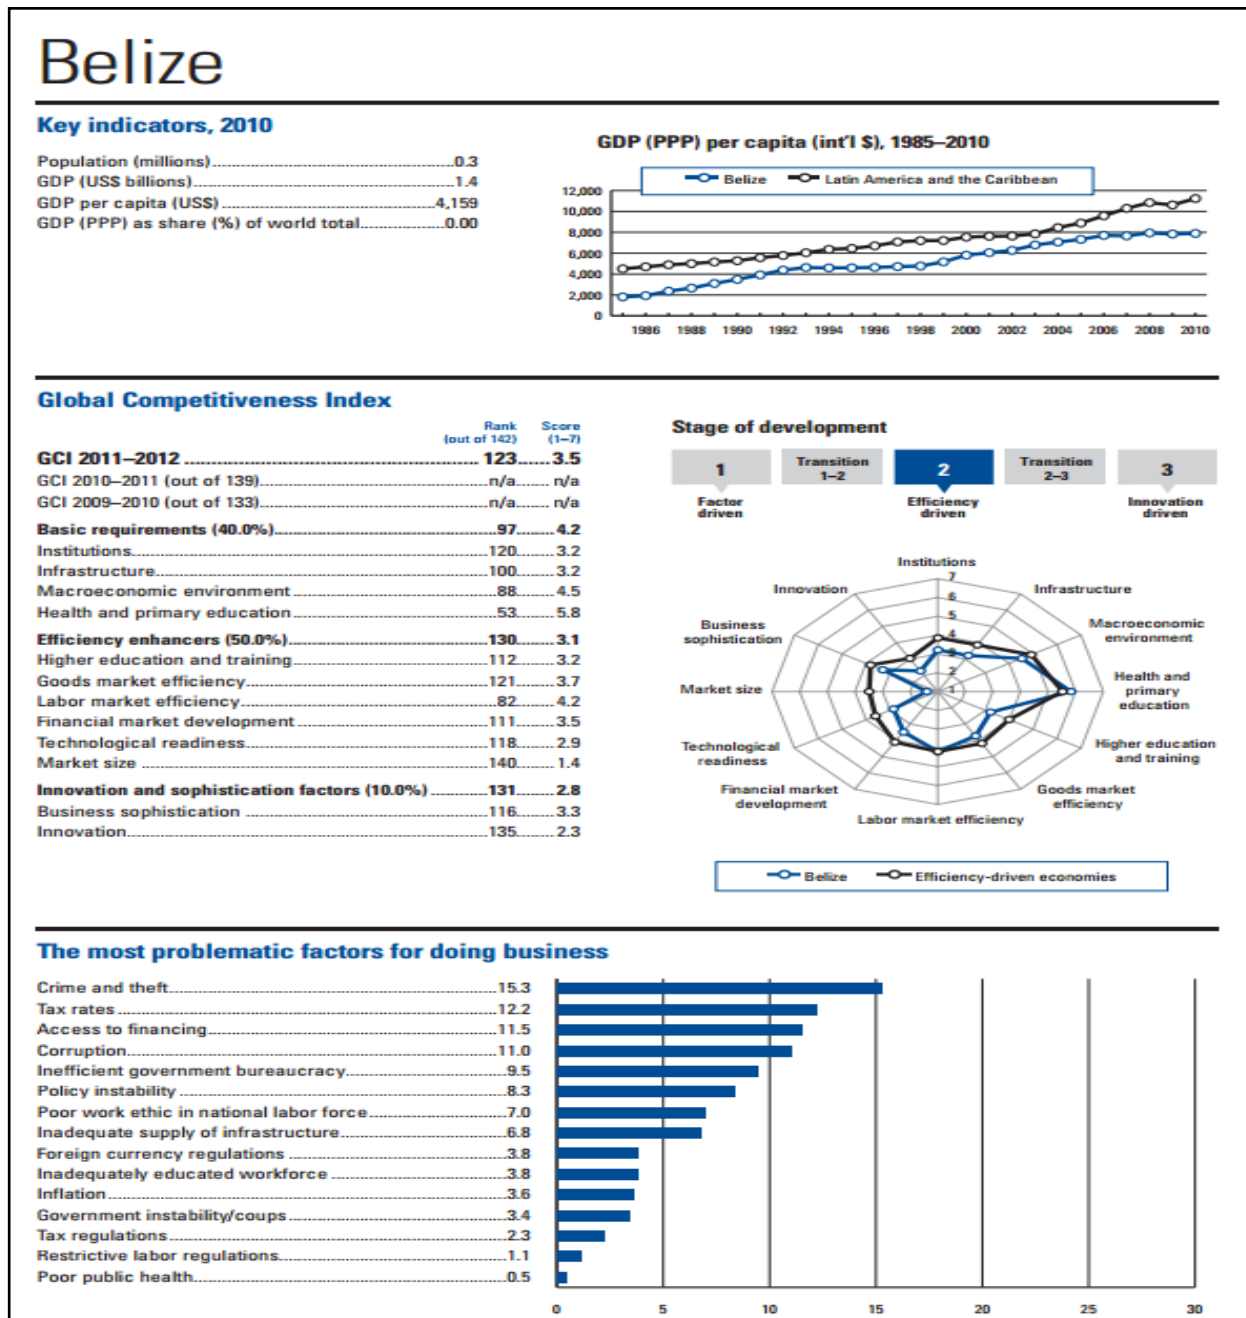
Belize

Key indicators, 2010

Population (millions) 0.3
GDP (US$ billions) 1.4
GDP per capita (US$) 4,159
GDP (PPP) as share (%) of world total 0.00

GDP (PPP) per capita (int'l $), 1985–2010

Belize   Latin America and the Caribbean

12,000
10,000
8,000
6,000
4,000
2,000
0

1986 1988 1990 1992 1994 1996 1998 2000 2002 2004 2006 2008 2010

Global Competitiveness Index

| | Rank (out of 142) | Score (1–7) |
|---|---|---|
| GCI 2011–2012 | 123 | 3.5 |
| GCI 2010–2011 (out of 139) | n/a | n/a |
| GCI 2009–2010 (out of 133) | n/a | n/a |
| Basic requirements (40.0%) | 97 | 4.2 |
| Institutions | 120 | 3.2 |
| Infrastructure | 100 | 3.2 |
| Macroeconomic environment | 88 | 4.5 |
| Health and primary education | 53 | 5.8 |
| Efficiency enhancers (50.0%) | 130 | 3.1 |
| Higher education and training | 112 | 3.2 |
| Goods market efficiency | 121 | 3.7 |
| Labor market efficiency | 82 | 4.2 |
| Financial market development | 111 | 3.5 |
| Technological readiness | 118 | 2.9 |
| Market size | 140 | 1.4 |
| Innovation and sophistication factors (10.0%) | 131 | 2.8 |
| Business sophistication | 116 | 3.3 |
| Innovation | 135 | 2.3 |

Stage of development

1 Factor driven
Transition 1–2
2 Efficiency driven
Transition 2–3
3 Innovation driven

Institutions
7
6
5
4
3
2
1
Infrastructure
Macroeconomic environment
Health and primary education
Higher education and training
Goods market efficiency
Labor market efficiency
Financial market development
Technological readiness
Market size
Business sophistication
Innovation

Belize   Efficiency-driven economies

The most problematic factors for doing business

Crime and theft 15.3
Tax rates 12.2
Access to financing 11.5
Corruption 11.0
Inefficient government bureaucracy 9.5
Policy instability 8.3
Poor work ethic in national labor force 7.0
Inadequate supply of infrastructure 6.8
Foreign currency regulations 3.8
Inadequately educated workforce 3.8
Inflation 3.6
Government instability/coups 3.4
Tax regulations 2.3
Restrictive labor regulations 1.1
Poor public health 0.5

0 5 10 15 20 25 30